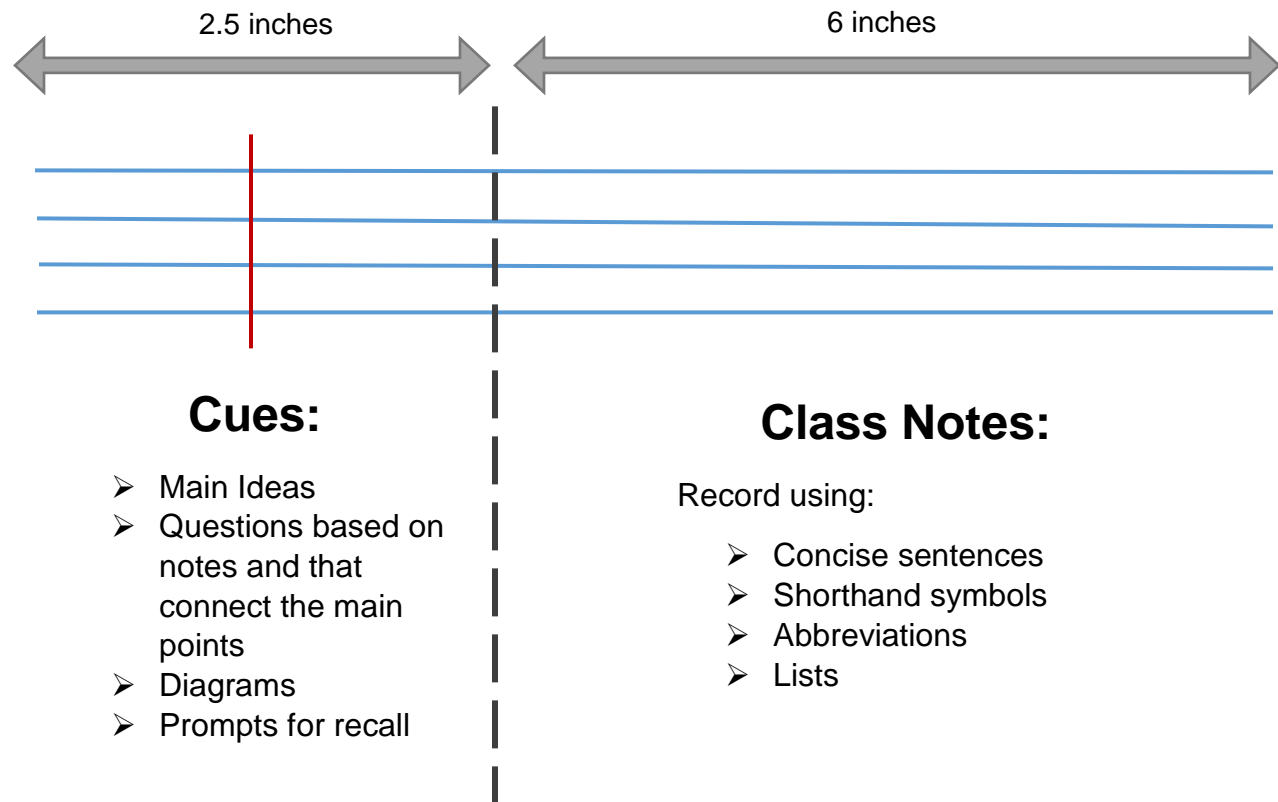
2.5 inches

6 inches

Cues:

➢ Main Ideas
➢ Questions based on notes and that connect the main points
➢ Diagrams
➢ Prompts for recall

Class Notes:

Record using:

➢ Concise sentences
➢ Shorthand symbols
➢ Abbreviations
➢ Lists